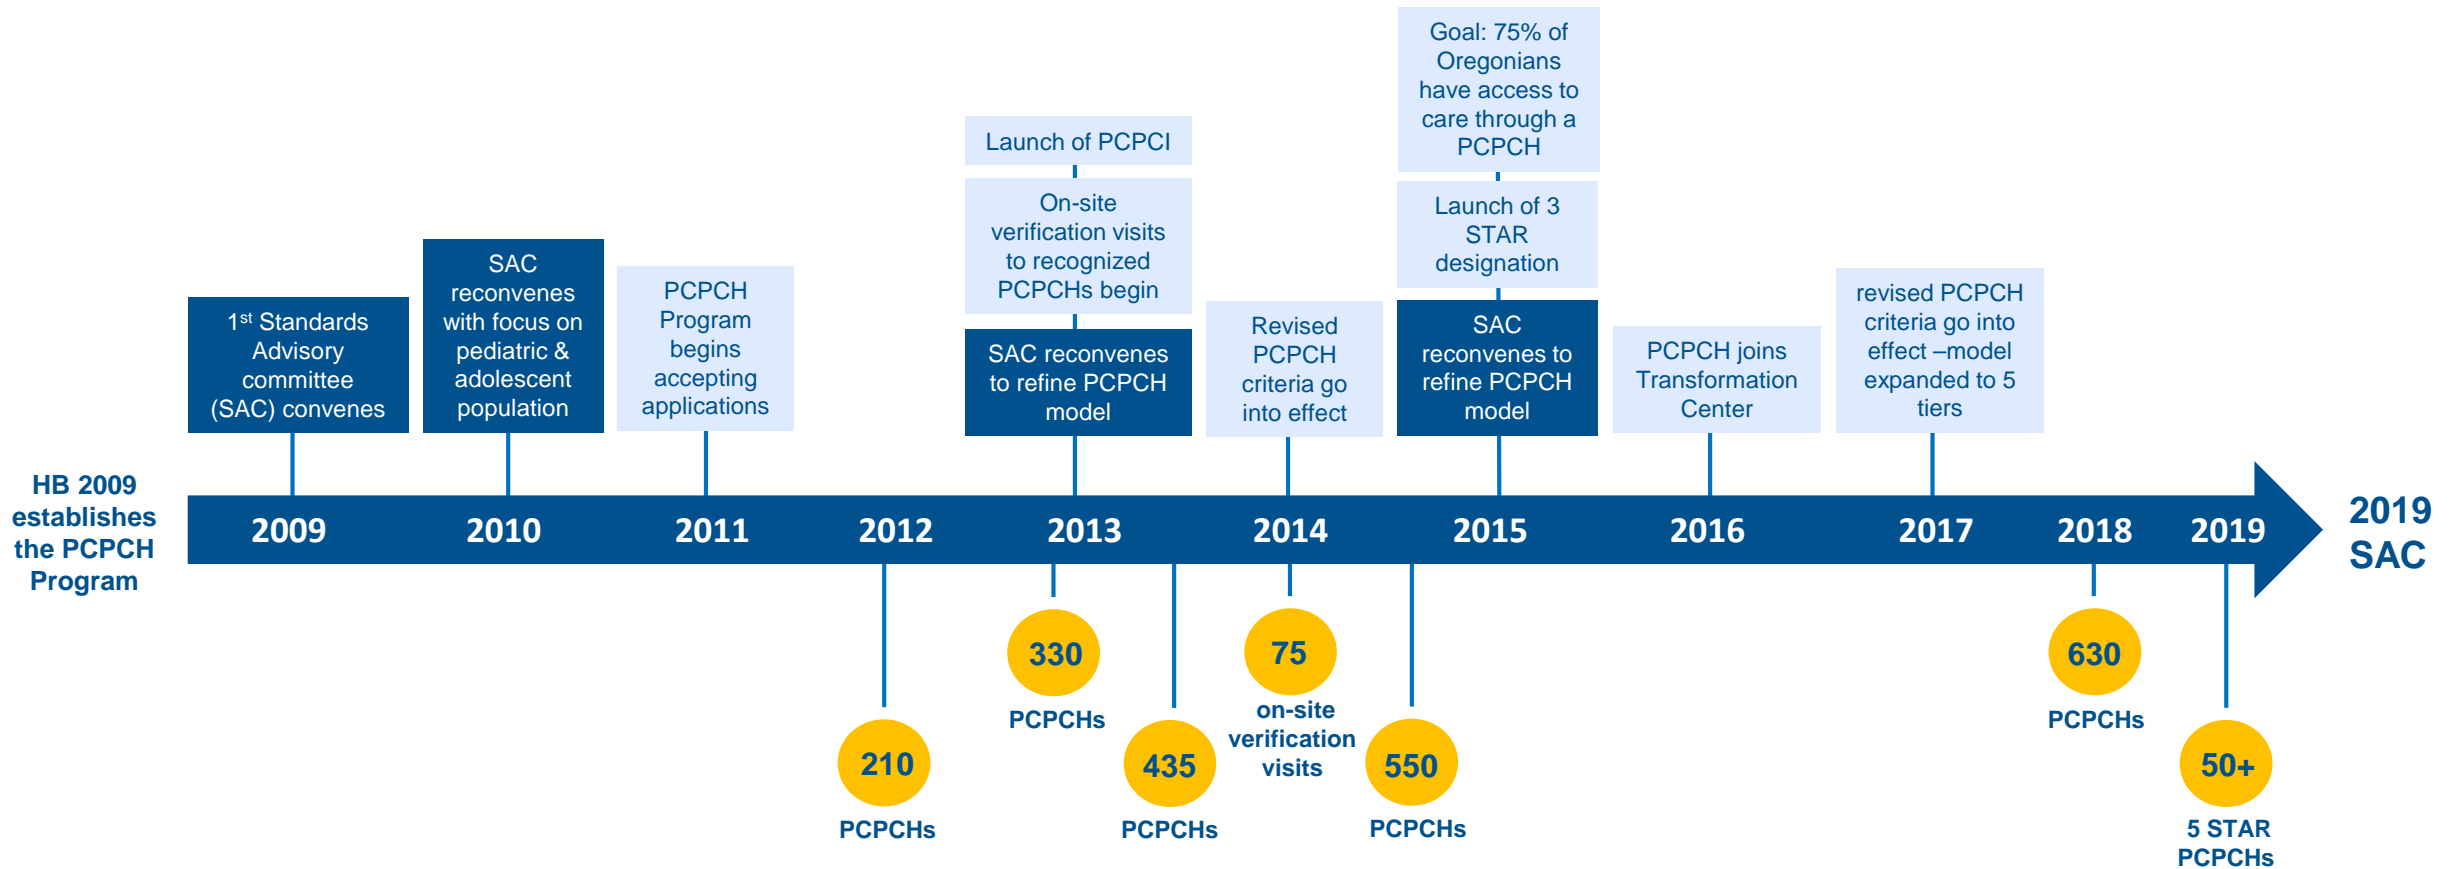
HB 2009 establishes the PCPCH Program

1st Standards Advisory committee (SAC) convenes

SAC reconvenes with focus on pediatric & adolescent population

PCPCH Program begins accepting applications

Launch of PCPCI

On-site verification visits to recognized PCPCHs begin

SAC reconvenes to refine PCPCH model

Revised PCPCH criteria go into effect

Goal: 75% of Oregonians have access to care through a PCPCH

Launch of 3 STAR designation

SAC reconvenes to refine PCPCH model

PCPCH joins Transformation Center

revised PCPCH criteria go into effect –model expanded to 5 tiers

2009 2010 2011 2012 2013 2014 2015 2016 2017 2018 2019

2019 SAC

210 PCPCHs

330 PCPCHs

435 PCPCHs

75 on-site verification visits

550 PCPCHs

630 PCPCHs

50+ 5 STAR PCPCHs